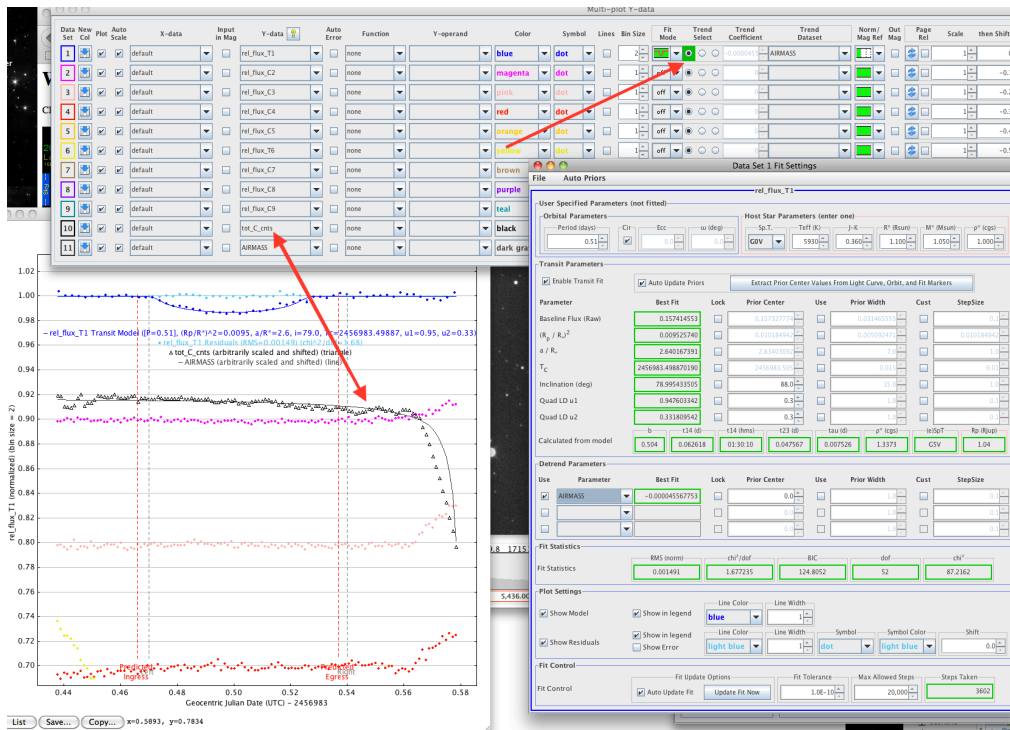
Multi-plot Y-data

| Data Set | New Col | Plot | Auto Scale | X-data | Input in Mag | Y-data | Auto Error | Function | Y-operand | Color | Symbol | Lines | Bin Size | Fit Mode | Trend Select | Trend Coefficient | Trend Dataset | Norm/ Mag Ref | Out Mag | Page Rel | Scale | then Shift |
|---|---|---|---|---|---|---|---|---|---|---|---|---|---|---|---|---|---|---|---|---|---|---|
| 1 | | | | default | | rel_flux_T1 | | none | | blue | dot | | 2 | | | -0.0000045 | AIRMASS | | | | 1 | |
| 2 | | | | default | | rel_flux_C2 | | none | | magenta | dot | | 1 | off | | 0 | | | | | 1 | -0.1 |
| 3 | | | | default | | rel_flux_C3 | | none | | pink | dot | | 1 | off | | 0 | | | | | 1 | -0.2 |
| 4 | | | | default | | rel_flux_C4 | | none | | red | dot | | 1 | off | | 0 | | | | | 1 | -0.3 |
| 5 | | | | default | | rel_flux_C5 | | none | | orange | dot | | 1 | off | | 0 | | | | | 1 | -0.4 |
| 6 | | | | default | | rel_flux_T6 | | none | | yellow | dot | | 1 | off | | 0 | | | | | 1 | -0.5 |
| 7 | | | | default | | rel_flux_C7 | | none | | brown | | | | | | | | | | | | |
| 8 | | | | default | | rel_flux_C8 | | none | | purple | | | | | | | | | | | | |
| 9 | | | | default | | rel_flux_C9 | | none | | teal | | | | | | | | | | | | |
| 10 | | | | default | | tot_C_cnts | | none | | black | | | | | | | | | | | | |
| 11 | | | | default | | AIRMASS | | none | | dark gra | | | | | | | | | | | | |

— rel_flux_T1 Transit Model ([P=0.51], (Rp/R*)^2=0.0095, a/R*=2.6, i=79.0, Tc=2456983.49887, u1=0.95, u2=0.33)
× rel_flux_T1 Residuals (RMS=0.00149) (chi^2/dof=1.68)
△ tot_C_cnts (arbitrarily scaled and shifted) (triangle)
— AIRMASS (arbitrarily scaled and shifted) (line)

rel_flux_T1 (normalized) (bin size = 2)
1.00 0.98 0.96 0.94 0.92 0.90 0.88 0.86 0.84 0.82 0.80 0.78 0.76 0.74 0.72 0.70
Predicted Ingress
Predicted Egress
0.44 0.46 0.48 0.50 0.52 0.54 0.56 0.58
Geocentric Julian Date (UTC) - 2456983

List Save... Copy... x=0.5893, y=0.7834

Data Set 1 Fit Settings
File Auto Priors
rel_flux_T1
User Specified Parameters (not fitted)
Orbital Parameters
Period (days) 0.51 | Cir | Ecc 0.0 | ω (deg) 0.0
Host Star Parameters (enter one)
Sp.T. G0V | Teff (K) 5930 | J-K 0.360 | R* (Rsun) 1.100 | M* (Msun) 1.050 | ρ* (cgs) 1.000

Transit Parameters
Enable Transit Fit | Auto Update Priors | Extract Prior Center Values From Light Curve, Orbit, and Fit Markers

| Parameter | Best Fit | Lock | Prior Center | Use | Prior Width | Cust | StepSize |
|---|---|---|---|---|---|---|---|
| Baseline Flux (Raw) | 0.157414553 | | 0.157327779 | | 0.031465555 | | 0.1 |
| $(R_p / R_*)^2$ | 0.009525740 | | 0.010184943 | | 0.005092471 | | 0.010184943 |
| a / R* | 2.640167391 | | 2.63403092 | | 7.0 | | 1.0 |
| $T_C$ | 2456983.498870190 | | 2456983.505 | | 0.015 | | 0.0 |
| Inclination (deg) | 78.995433505 | | 88.0 | | 15.0 | | 1.0 |
| Quad LD u1 | 0.947603342 | | 0.3 | | 1.0 | | 0.1 |
| Quad LD u2 | 0.331809542 | | 0.3 | | 1.0 | | 0.1 |

Calculated from model: b 0.504 | t14 (days) 0.062618 | t14 (hms) 01:30:10 | t23 0.047567 | tau (d) 0.007526 | ρ* (cgs) 1.3373 | (e)SpT G5V | Rp (RJup) 1.04

Detrend Parameters
| Use | Parameter | Best Fit | Lock | Prior Center | Use | Prior Width | Cust | StepSize |
|---|---|---|---|---|---|---|---|---|
| ✓ | AIRMASS | -0.000045567753 | | 0.0 | | 1.0 | | 0.1 |
| | | | | 0.0 | | 1.0 | | 0.1 |
| | | | | 0.0 | | 1.0 | | 0.1 |

Fit Statistics
Fit Statistics: RMS (norm) 0.001491 | chi²/dof 1.677235 | BIC 124.8052 | dof 52 | chi² 87.2162

Plot Settings
Show Model | Show in legend | Line Color blue | Line Width 1
Show Residuals | Show in legend | Show Error | Line Color light blue | Line Width 1 | Symbol dot | Symbol Color light blue | Shift 0.0

Fit Control
Fit Control | Fit Update Options: Auto Update Fit | Update Fit Now | Fit Tolerance 1.0E-10 | Max Allowed Steps 20,000 | Steps Taken 3602

.8 1715
5,436.0